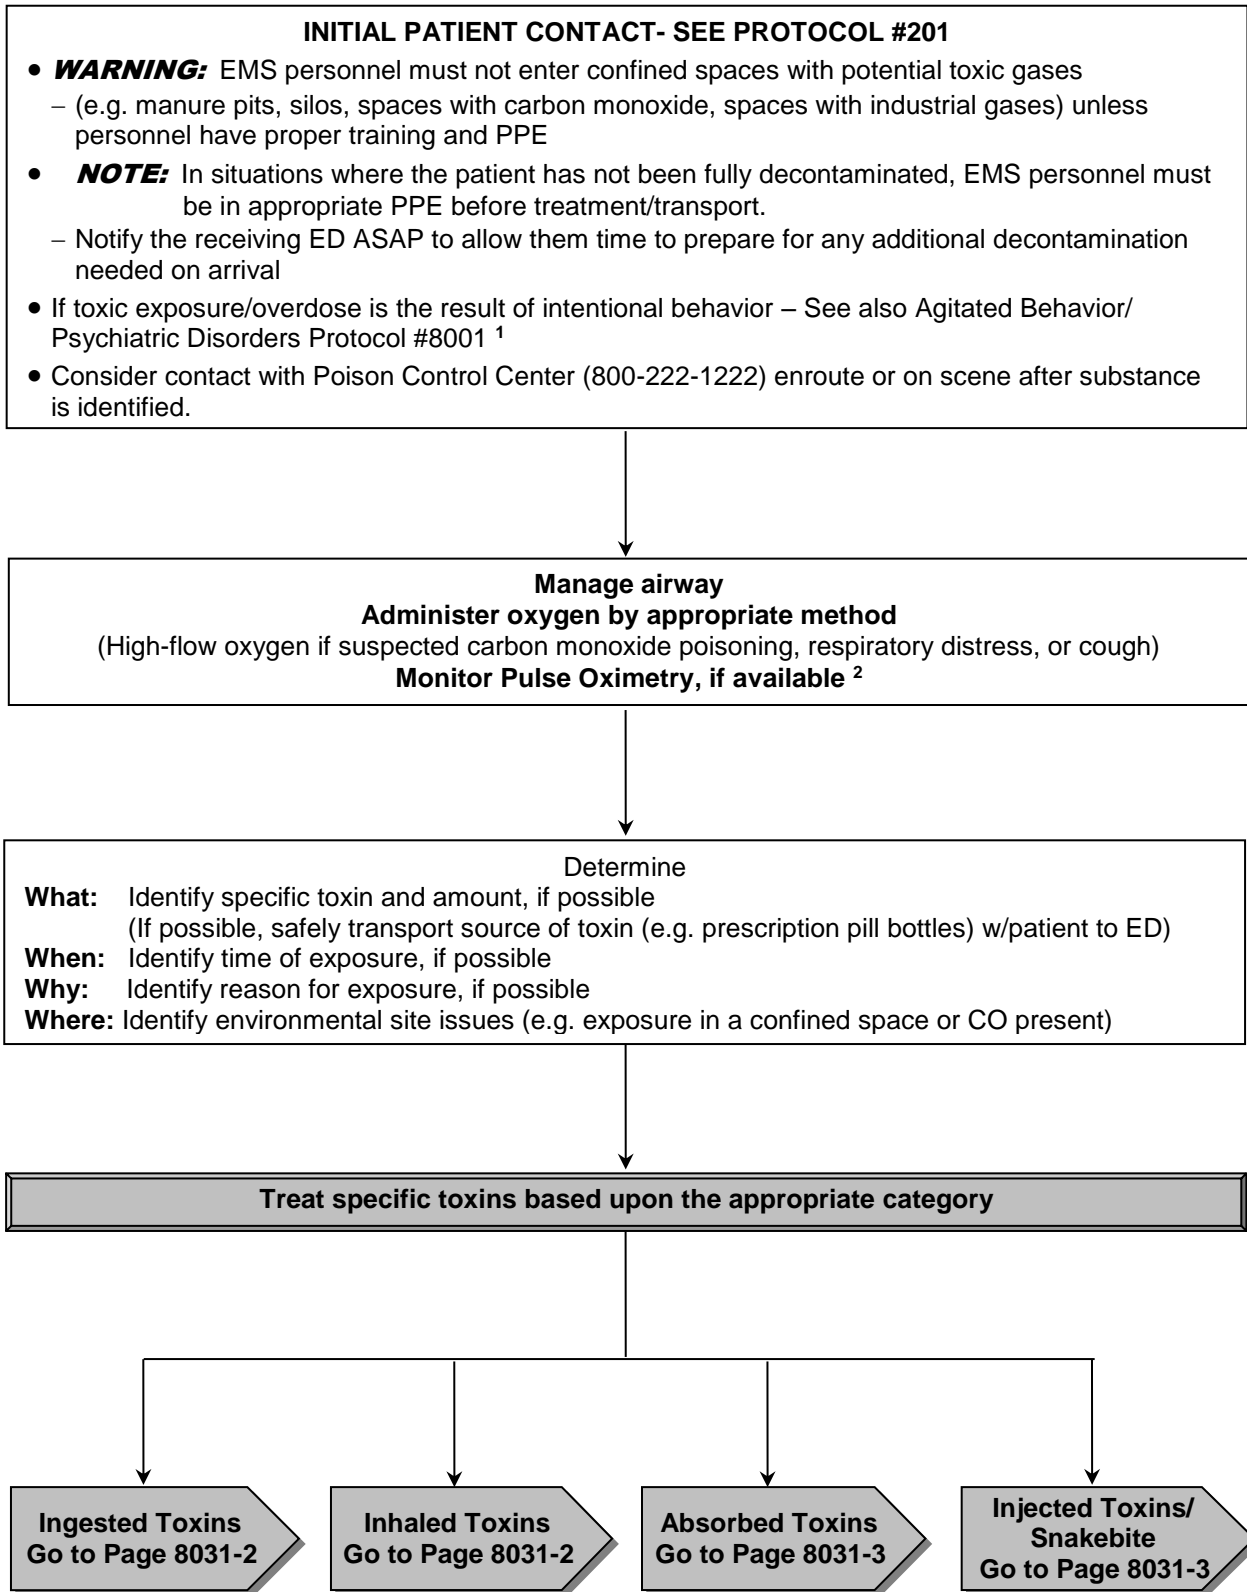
INITIAL PATIENT CONTACT- SEE PROTOCOL #201

• WARNING: EMS personnel must not enter confined spaces with potential toxic gases
– (e.g. manure pits, silos, spaces with carbon monoxide, spaces with industrial gases) unless personnel have proper training and PPE
• NOTE: In situations where the patient has not been fully decontaminated, EMS personnel must be in appropriate PPE before treatment/transport.
– Notify the receiving ED ASAP to allow them time to prepare for any additional decontamination needed on arrival
• If toxic exposure/overdose is the result of intentional behavior – See also Agitated Behavior/ Psychiatric Disorders Protocol #8001 $^1$
• Consider contact with Poison Control Center (800-222-1222) enroute or on scene after substance is identified.

Manage airway
Administer oxygen by appropriate method
(High-flow oxygen if suspected carbon monoxide poisoning, respiratory distress, or cough)
Monitor Pulse Oximetry, if available $^2$

Determine
What: Identify specific toxin and amount, if possible
(If possible, safely transport source of toxin (e.g. prescription pill bottles) w/patient to ED)
When: Identify time of exposure, if possible
Why: Identify reason for exposure, if possible
Where: Identify environmental site issues (e.g. exposure in a confined space or CO present)

Treat specific toxins based upon the appropriate category

Ingested Toxins
Go to Page 8031-2

Inhaled Toxins
Go to Page 8031-2

Absorbed Toxins
Go to Page 8031-3

Injected Toxins/ Snakebite
Go to Page 8031-3